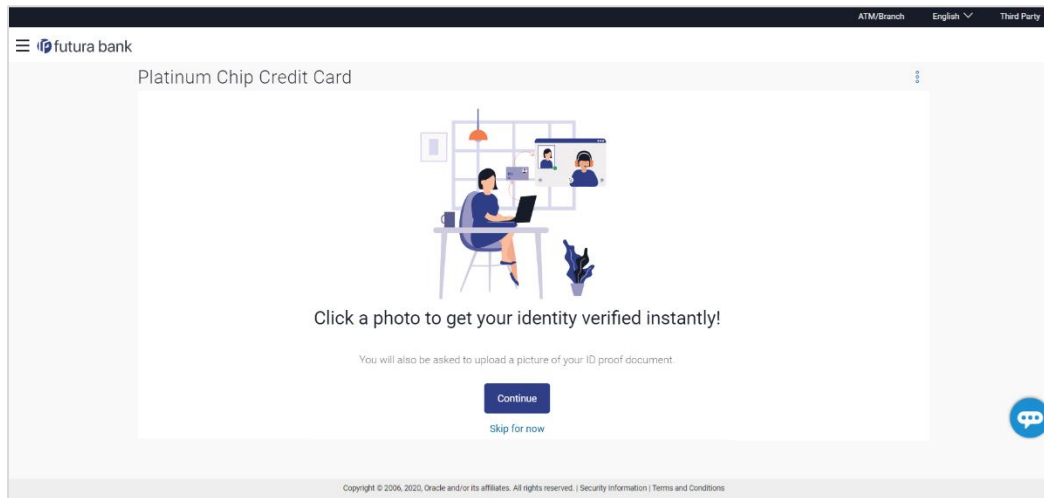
ATM/Branch English Third Party

futura bank

Platinum Chip Credit Card

Click a photo to get your identity verified instantly!

You will also be asked to upload a picture of your ID proof document.

Continue

Skip for now

Copyright © 2006, 2020, Oracle and/or its affiliates. All rights reserved. | Security Information | Terms and Conditions